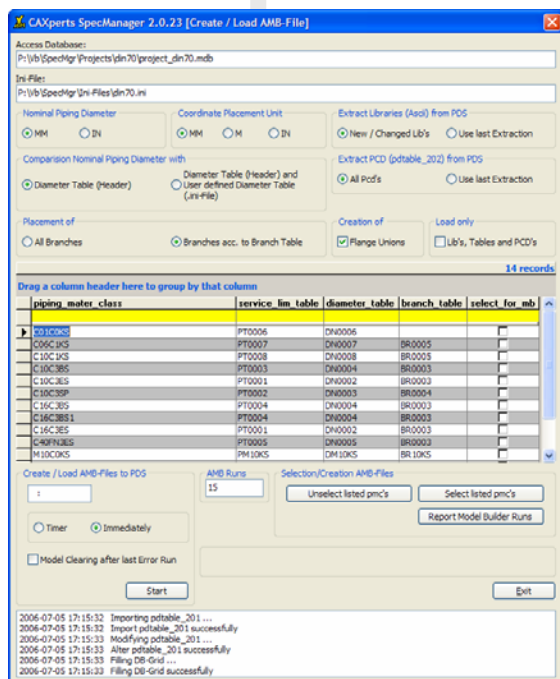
CAXperts SpecManager 2.0.23 [Create / Load AMB-File]

Access Database:
P:\fb\SpecMgr\Projects\din70\project_din70.mdb

Ini-File:
P:\fb\SpecMgr\Ini-Files\din70.ini

Nominal Piping Diameter
MM IN

Coordinate Placement Unit
MM M IN

Extract Libraries (Ascii) from PDS
New / Changed Lib's Use last Extraction

Comparision Nominal Piping Diameter with
Diameter Table (Header) Diameter Table (Header) and User defined Diameter Table (.ini-File)

Extract PCD (pdtable_202) from PDS
All Pcd's Use last Extraction

Placement of
All Branches Branches acc. to Branch Table

Creation of
Flange Unions

Load only
Lib's, Tables and PCD's

14 records

Drag a column header here to group by that column

| piping_mater_class | service_lim_table | diameter_table | branch_table | select_for_mb |
|---|---|---|---|---|
| C01C0KS | PT0006 | DN0006 | | |
| C06C1KS | PT0007 | DN0007 | BR0005 | |
| C10C1KS | PT0008 | DN0008 | BR0005 | |
| C10C3BS | PT0003 | DN0004 | BR0003 | |
| C10C3ES | PT0001 | DN0002 | BR0003 | |
| C10C3SP | PT0002 | DN0003 | BR0004 | |
| C16C3BS | PT0004 | DN0004 | BR0003 | |
| C16C3BS1 | PT0004 | DN0004 | BR0003 | |
| C16C3ES | PT0001 | DN0002 | BR0003 | |
| C40FN3ES | PT0005 | DN0005 | BR0003 | |
| M10C0KS | PM10KS | DM10KS | BR10KS | |

Create / Load AMB-Files to PDS
:

Timer Immediately

Model Clearing after last Error Run

Start

AMB Runs
15

Selection/Creation AMB-Files
Unselect listed pmc's
Select listed pmc's
Report Model Builder Runs

Exit

2006-07-05 17:15:32 Importing pdtable_201 ...
2006-07-05 17:15:32 Import pdtable_201 successfully
2006-07-05 17:15:33 Modifying pdtable_201 ...
2006-07-05 17:15:33 Alter pdtable_201 successfully
2006-07-05 17:15:33 Filling DB-Grid ...
2006-07-05 17:15:33 Filling DB-Grid successfully